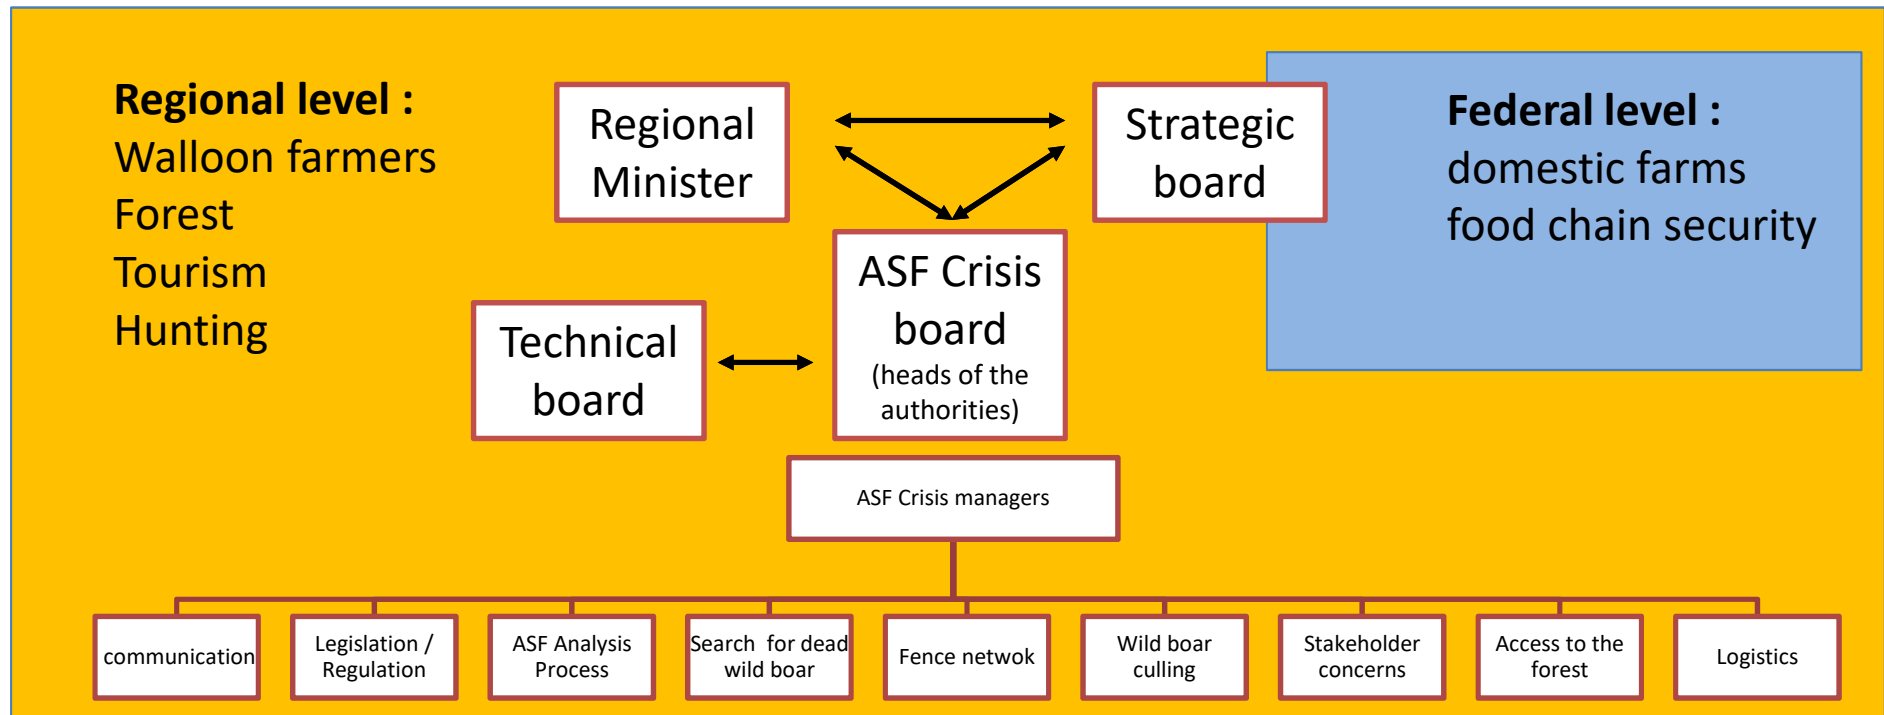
**Regional level :**
Walloon farmers
Forest
Tourism
Hunting

Regional Minister

Strategic board

**Federal level :**
domestic farms
food chain security

Technical board

ASF Crisis board
(heads of the authorities)

ASF Crisis managers

communication

Legislation / Regulation

ASF Analysis Process

Search for dead wild boar

Fence netwok

Wild boar culling

Stakeholder concerns

Access to the forest

Logistics